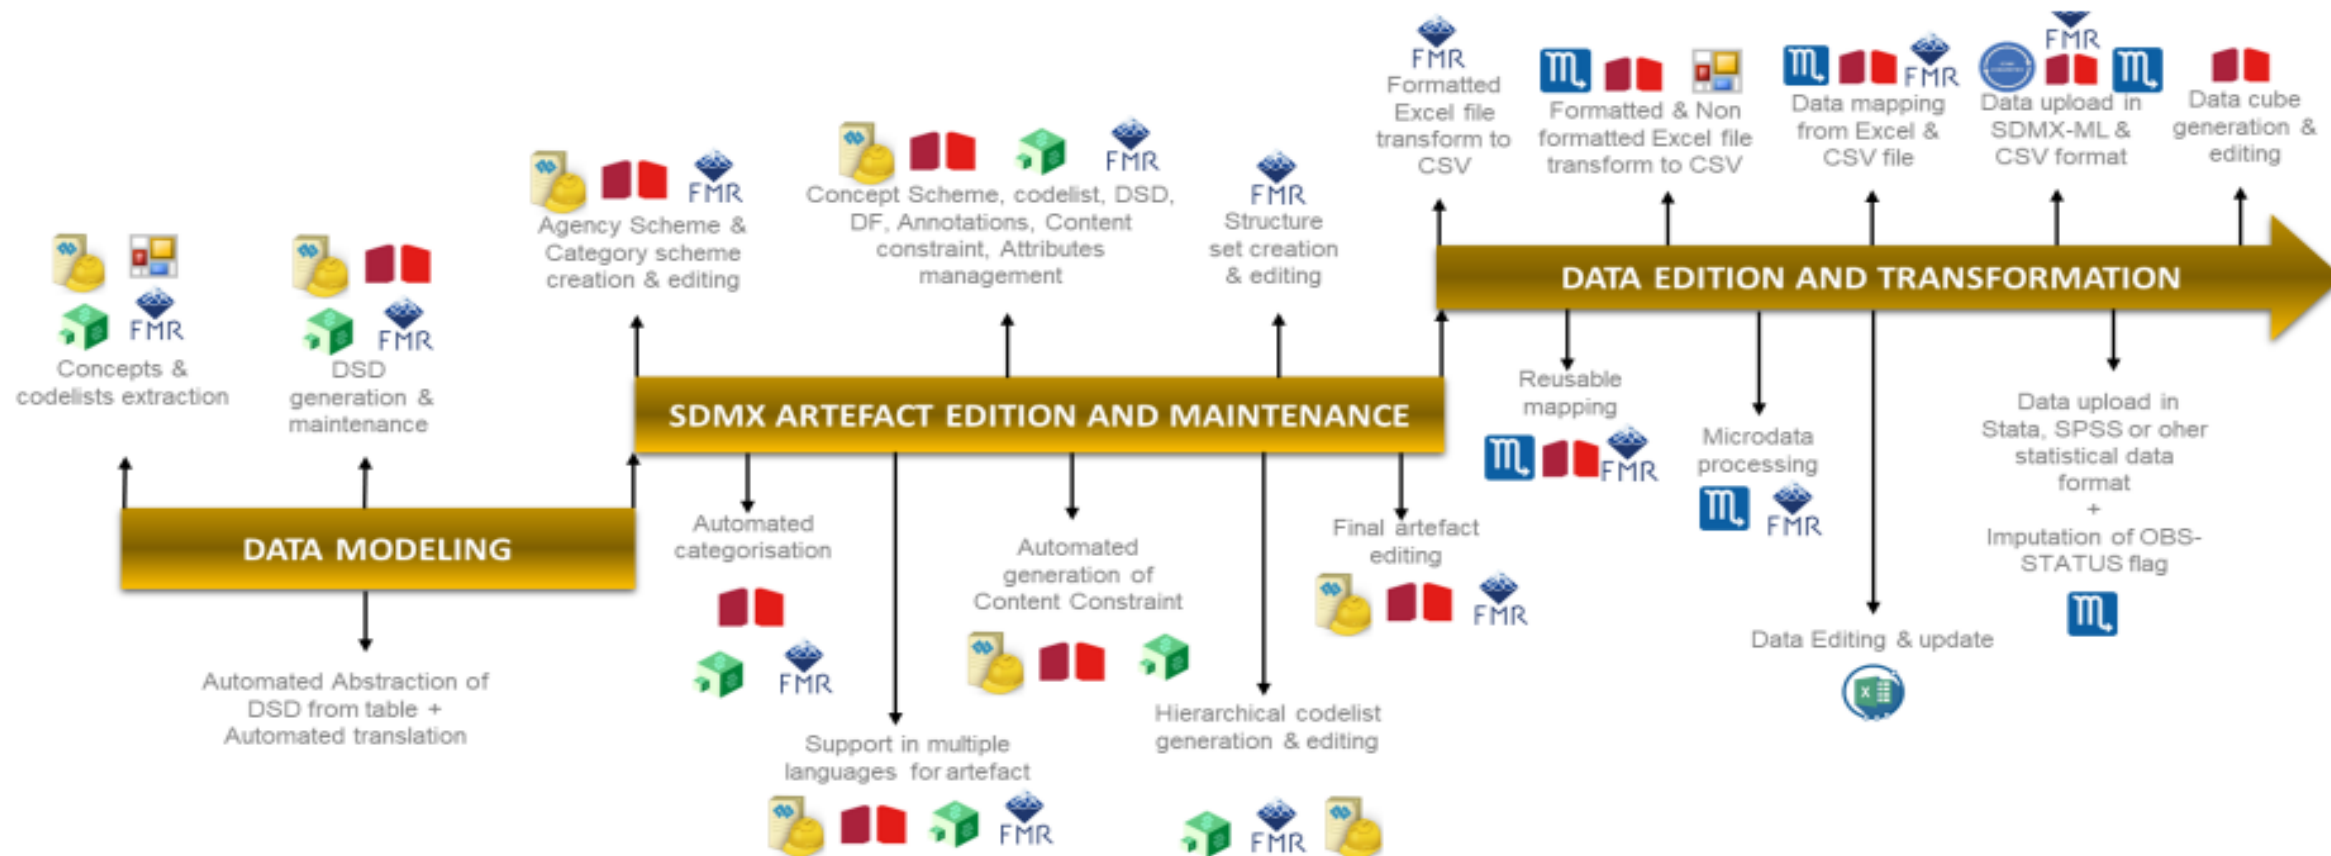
FMR
Concepts & codelists extraction

FMR
DSD generation & maintenance

DATA MODELING

Automated Abstraction of DSD from table + Automated translation

FMR
Agency Scheme & Category scheme creation & editing

FMR
Concept Scheme, codelist, DSD, DF, Annotations, Content constraint, Attributes management

FMR
Structure set creation & editing

SDMX ARTEFACT EDITION AND MAINTENANCE

Automated categorisation
FMR

Support in multiple languages for artefact
FMR

Automated generation of Content Constraint

Hierarchical codelist generation & editing
FMR

Final artefact editing
FMR

FMR
Formatted Excel file transform to CSV

Formatted & Non formatted Excel file transform to CSV

FMR
Data mapping from Excel & CSV file

FMR
Data upload in SDMX-ML & CSV format

Data cube generation & editing

DATA EDITION AND TRANSFORMATION

Reusable mapping
FMR

Microdata processing
FMR

Data Editing & update

Data upload in Stata, SPSS or oher statistical data format
+
Imputation of OBS-STATUS flag